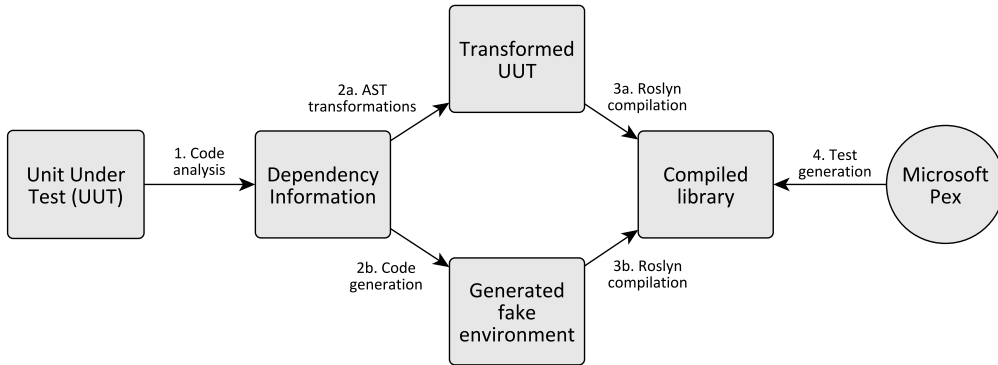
Transformed UUT

2a. AST transformations

3a. Roslyn compilation

Unit Under Test (UUT)

1. Code analysis

Dependency Information

Compiled library

4. Test generation

Microsoft Pex

2b. Code generation

3b. Roslyn compilation

Generated fake environment